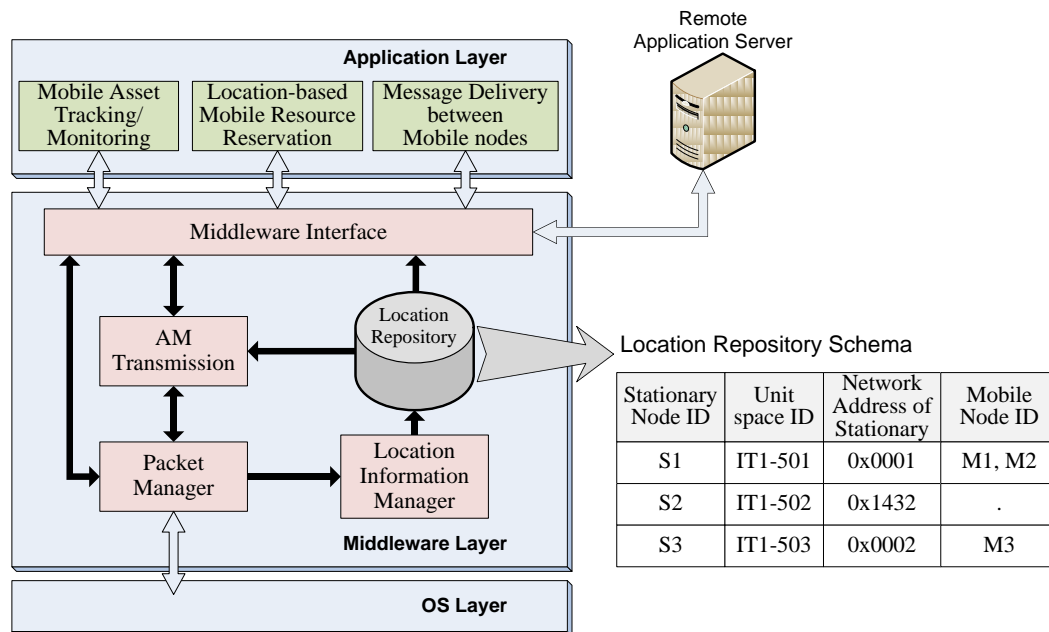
Application Layer

Mobile Asset Tracking/ Monitoring

Location-based Mobile Resource Reservation

Message Delivery between Mobile nodes

Remote Application Server

Middleware Interface

AM Transmission

Location Repository

Location Repository Schema

| Stationary Node ID | Unit space ID | Network Address of Stationary | Mobile Node ID |
|---|---|---|---|
| S1 | IT1-501 | 0x0001 | M1, M2 |
| S2 | IT1-502 | 0x1432 | . |
| S3 | IT1-503 | 0x0002 | M3 |

Packet Manager

Location Information Manager

Middleware Layer

OS Layer